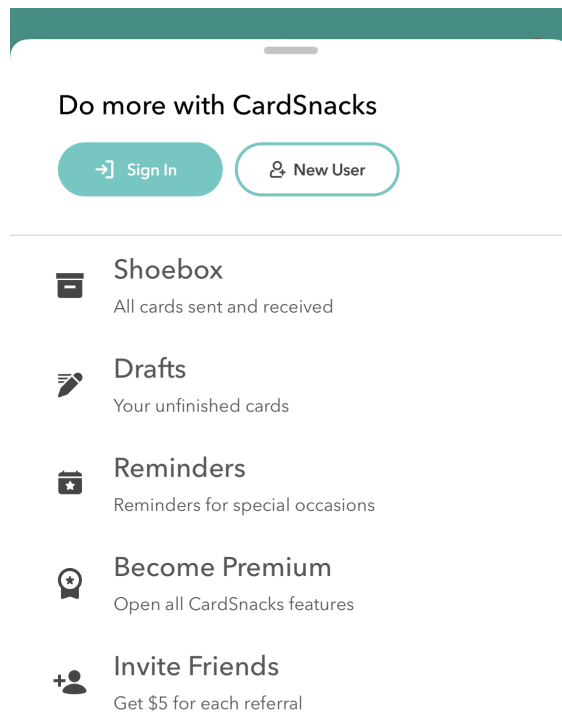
Do more with CardSnacks

Sign In

New User

Shoebox

All cards sent and received

Drafts

Your unfinished cards

Reminders

Reminders for special occasions

Become Premium

Open all CardSnacks features

Invite Friends

Get $5 for each referral